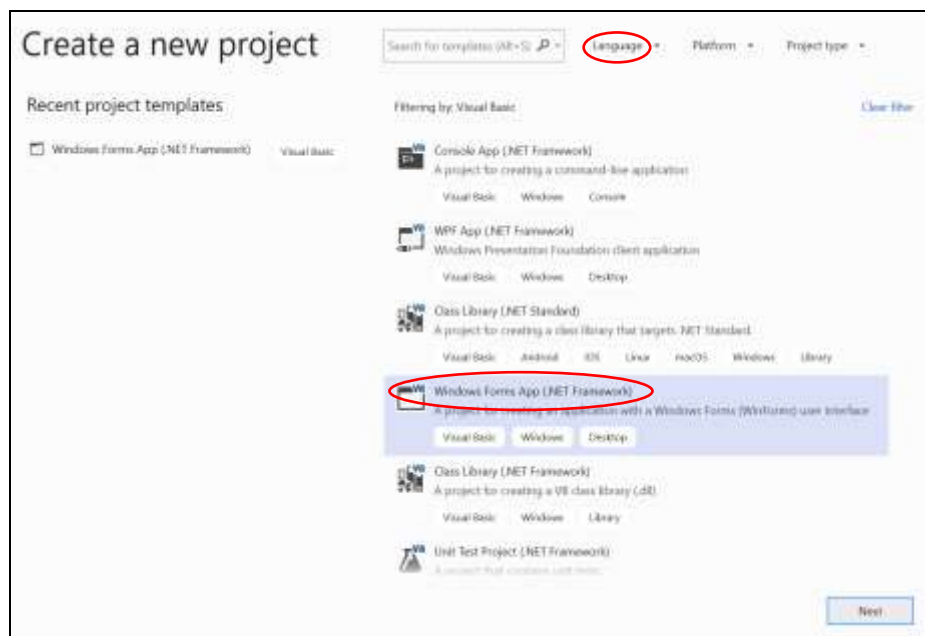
Create a new project

Search for templates (Alt+S)

Language

Platform

Project type

Recent project templates

Windows Forms App (.NET Framework) Visual Basic

Filtering by: Visual Basic

Clear filter

Console App (.NET Framework)
A project for creating a command-line application
Visual Basic Windows Console

WPF App (.NET Framework)
Windows Presentation Foundation client application
Visual Basic Windows Desktop

Class Library (.NET Standard)
A project for creating a class library that targets .NET Standard.
Visual Basic Android iOS Linux macOS Windows Library

Windows Forms App (.NET Framework)
A project for creating an application with a Windows Forms (WinForms) user interface
Visual Basic Windows Desktop

Class Library (.NET Framework)
A project for creating a VB class library (.dll)
Visual Basic Windows Library

Unit Test Project (.NET Framework)
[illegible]

Next